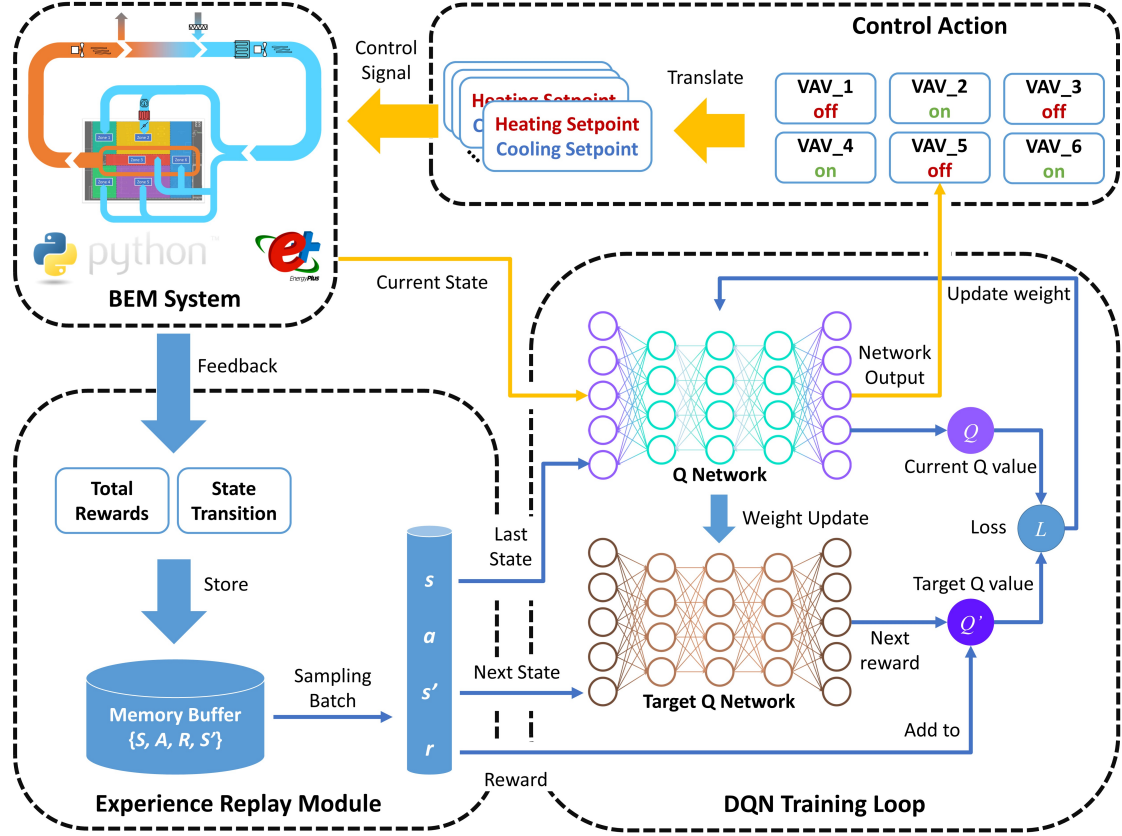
Control Action

Control Signal

Translate

Heating Setpoint
Cooling Setpoint

Heating Setpoint
Cooling Setpoint

| VAV_1 off | VAV_2 on | VAV_3 off |
|---|---|---|
| VAV_4 on | VAV_5 off | VAV_6 on |

python™

EnergyPlus

BEM System

Current State

Update weight

Feedback

Network Output

$Q$

Current Q value

Q Network

Total Rewards

State Transition

Weight Update

Loss

$L$

Last State

Store

Target Q value

$s$

$a$

$s'$

$r$

Next reward

$Q'$

Next State

Sampling Batch

Memory Buffer {S, A, R, S'}

Target Q Network

Add to

Reward

Experience Replay Module

DQN Training Loop